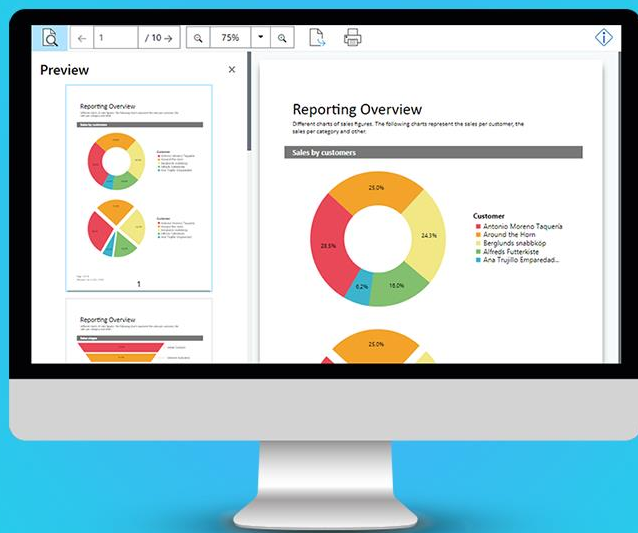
1 / 10 75%

Preview ×

Reporting Overview

1

Reporting Overview

Different charts of sales figures. The following charts represent the sales per customer, the sales per category and other.

Sales by customers

25.0%
24.3%
18.0%
6.2%
26.5%

Customer
Antonio Moreno Taquería
Around the Horn
Berglunds snabbköp
Alfreds Futterkiste
Ana Trujillo Emparedad...

25.0%